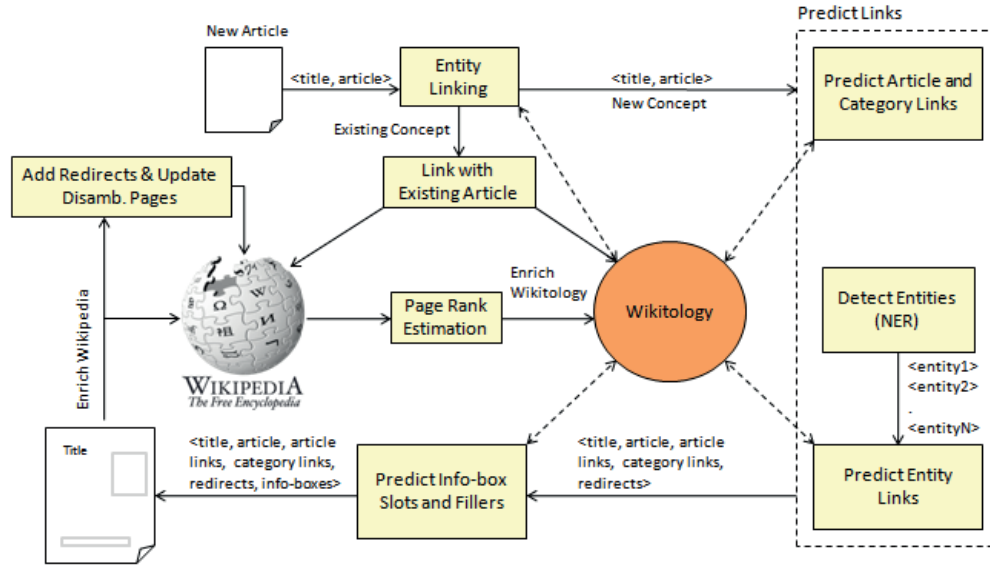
New Article

<title, article>

Entity Linking

<title, article>

New Concept

Predict Links

Predict Article and Category Links

Existing Concept

Add Redirects & Update Disamb. Pages

Link with Existing Article

Enrich Wikitology

Page Rank Estimation

Wikitology

Detect Entities (NER)

Enrich Wikipedia

WIKIPEDIA
The Free Encyclopedia

<entity1>
<entity2>
.
<entityN>

Title

<title, article, article links, category links, redirects, info-boxes>

Predict Info-box Slots and Fillers

<title, article, article links, category links, redirects>

Predict Entity Links